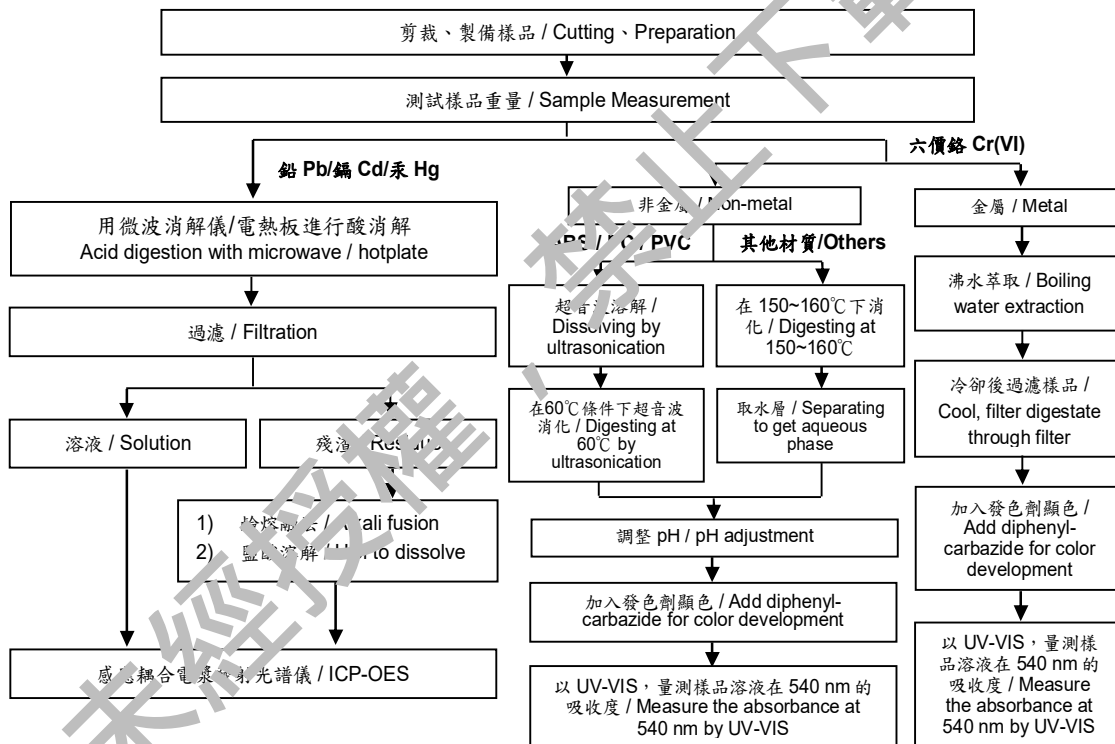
剪裁、製備樣品 / Cutting、Preparation

測試樣品重量 / Sample Measurement

鉛 Pb/鎘 Cd/汞 Hg

六價鉻 Cr(VI)

用微波消解儀/電熱板進行酸消解 Acid digestion with microwave / hotplate

過濾 / Filtration

溶液 / Solution

殘渣 / Residue

1) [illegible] / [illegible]ali fusion
2) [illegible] / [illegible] to dissolve

感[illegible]耦合電漿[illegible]光譜儀 / ICP-OES

非金屬 / Non-metal

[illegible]BS / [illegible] / PVC

其他材質/Others

超音波溶解 / Dissolving by ultrasonication

在60℃條件下超音波消化 / Digesting at 60℃ by ultrasonication

在 150~160℃下消化 / Digesting at 150~160℃

取水層 / Separating to get aqueous phase

調整 pH / pH adjustment

加入發色劑顯色 / Add diphenylcarbazide for color development

以 UV-VIS，量測樣品溶液在 540 nm 的吸收度 / Measure the absorbance at 540 nm by UV-VIS

金屬 / Metal

沸水萃取 / Boiling water extraction

冷卻後過濾樣品 / Cool, filter digestate through filter

加入發色劑顯色 / Add diphenylcarbazide for color development

以 UV-VIS，量測樣品溶液在 540 nm 的吸收度 / Measure the absorbance at 540 nm by UV-VIS

未經授權，禁止下載